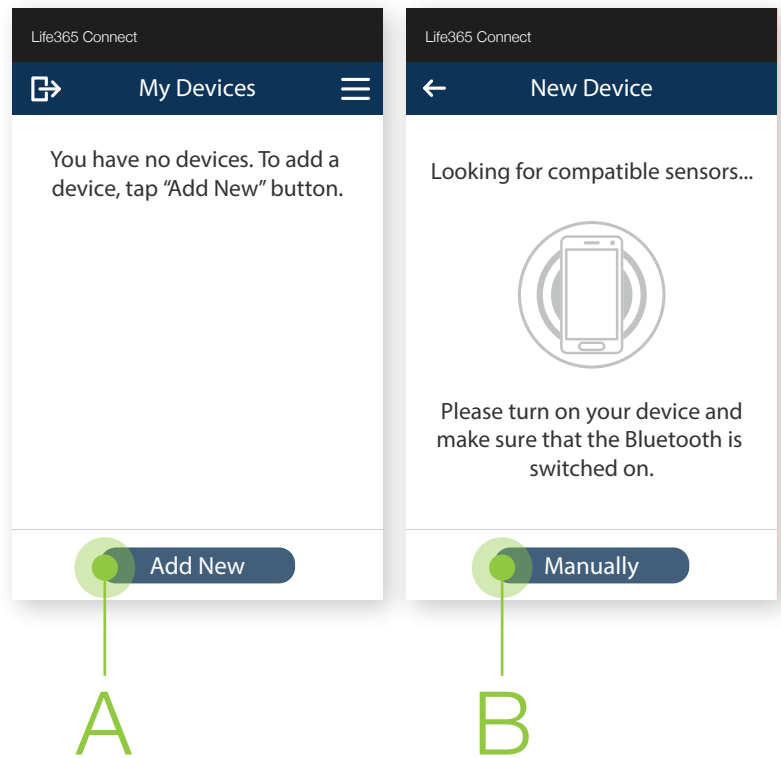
Life365 Connect

My Devices

You have no devices. To add a device, tap “Add New” button.

Add New

A

Life365 Connect

New Device

Looking for compatible sensors...

Please turn on your device and make sure that the Bluetooth is switched on.

Manually

B